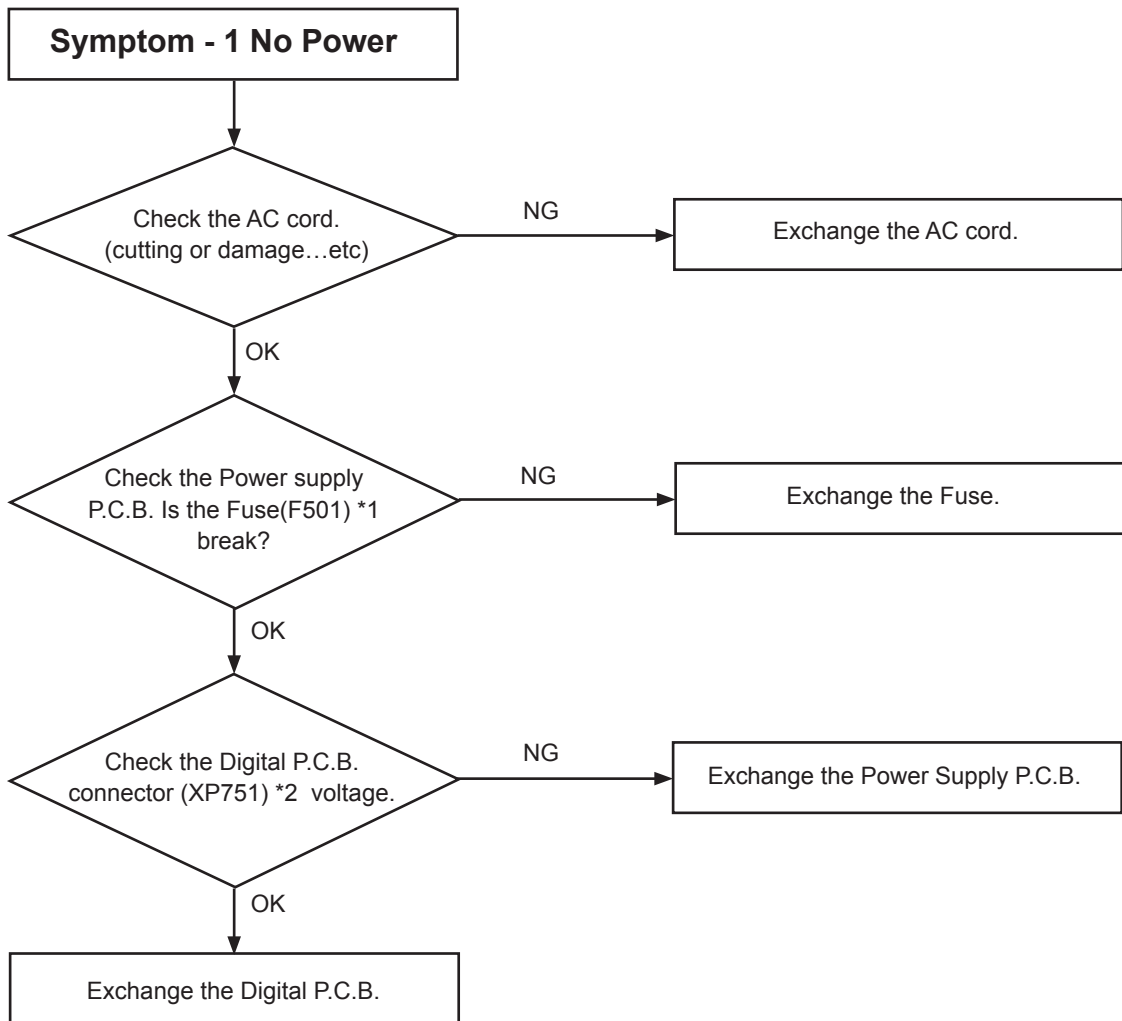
Symptom - 1 No Power

Check the AC cord. (cutting or damage…etc)

NG

Exchange the AC cord.

OK

Check the Power supply P.C.B. Is the Fuse(F501) *1 break?

NG

Exchange the Fuse.

OK

Check the Digital P.C.B. connector (XP751) *2 voltage.

NG

Exchange the Power Supply P.C.B.

OK

Exchange the Digital P.C.B.